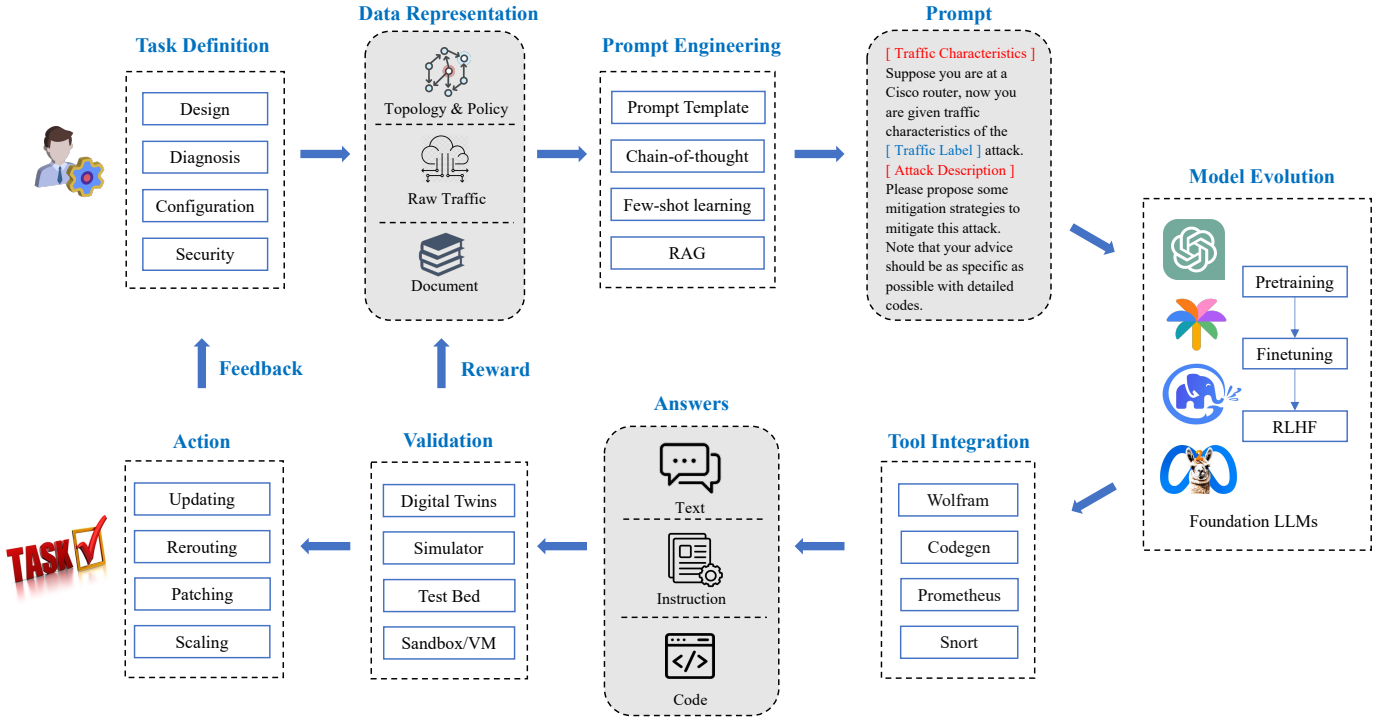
Task Definition

Design

Diagnosis

Configuration

Security

Data Representation

Topology & Policy

Raw Traffic

Document

Prompt Engineering

Prompt Template

Chain-of-thought

Few-shot learning

RAG

Prompt

[ Traffic Characteristics ] Suppose you are at a Cisco router, now you are given traffic characteristics of the [ Traffic Label ] attack. [ Attack Description ] Please propose some mitigation strategies to mitigate this attack. Note that your advice should be as specific as possible with detailed codes.

Model Evolution

Pretraining

Finetuning

RLHF

Foundation LLMs

Feedback

Reward

Action

Updating

Rerouting

Patching

Scaling

TASK

Validation

Digital Twins

Simulator

Test Bed

Sandbox/VM

Answers

Text

Instruction

Code

Tool Integration

Wolfram

Codegen

Prometheus

Snort